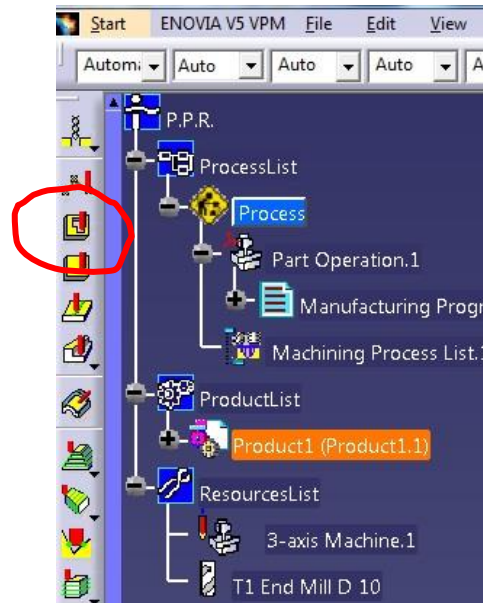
Start ENOVIA V5 VPM File Edit View

Automa Auto Auto Auto A

P.P.R.

ProcessList

Process

Part Operation.1

Manufacturing Progr

Machining Process List.

ProductList

Product1 (Product1.1)

ResourcesList

3-axis Machine.1

T1 End Mill D 10